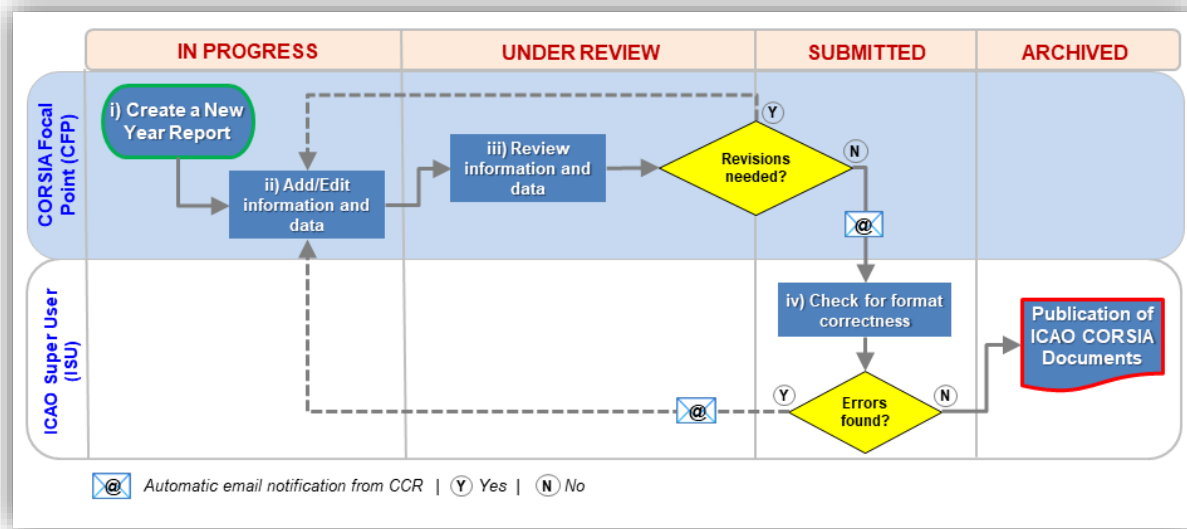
IN PROGRESS

UNDER REVIEW

SUBMITTED

ARCHIVED

CORSIA Focal Point (CFP)

i) Create a New Year Report

ii) Add/Edit information and data

iii) Review information and data

Revisions needed?

Y

N

@

ICAO Super User (ISU)

iv) Check for format correctness

Errors found?

Y

N

@

Publication of ICAO CORSIA Documents

@ Automatic email notification from CCR | Y Yes | N No